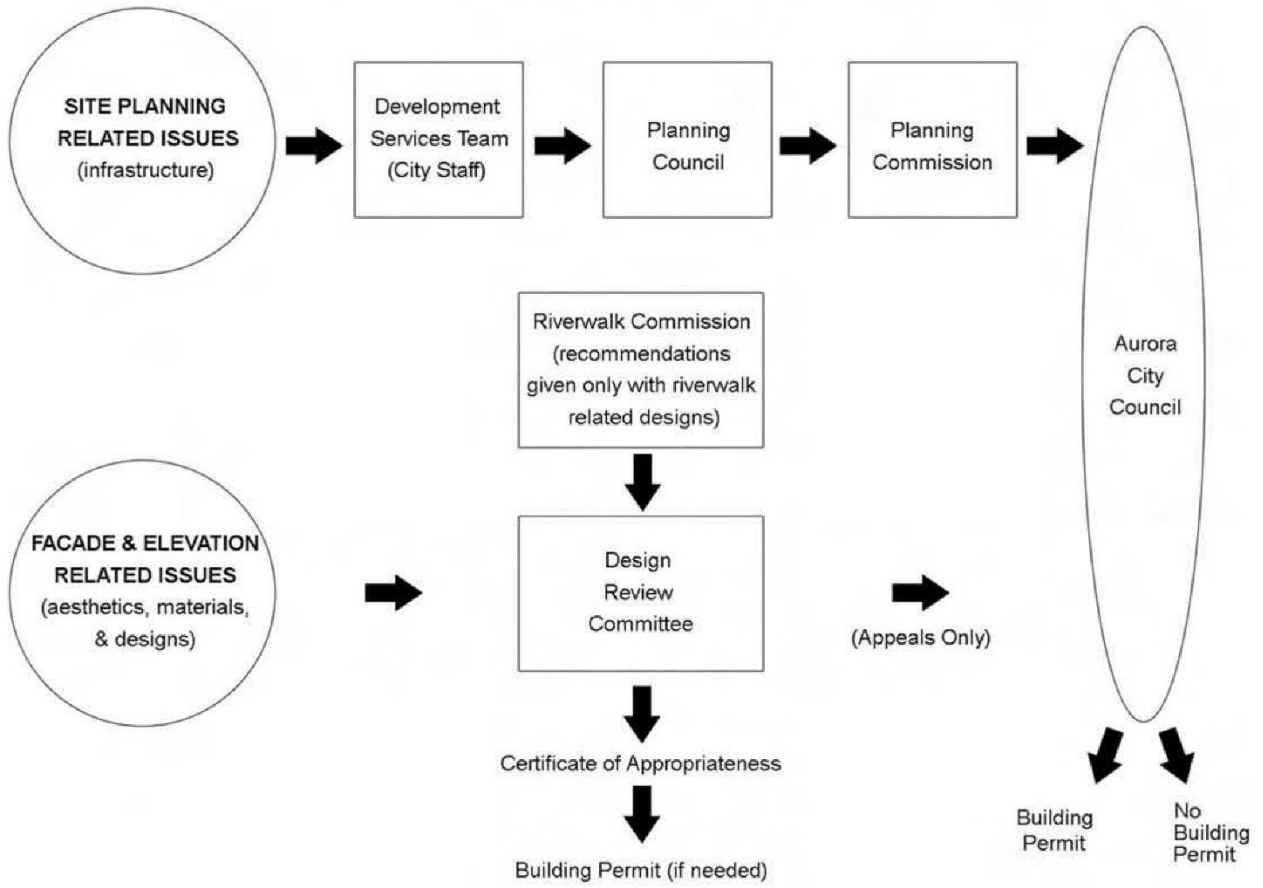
SITE PLANNING RELATED ISSUES (infrastructure)

Development Services Team (City Staff)

Planning Council

Planning Commission

Aurora City Council

Riverwalk Commission (recommendations given only with riverwalk related designs)

FACADE & ELEVATION RELATED ISSUES (aesthetics, materials, & designs)

Design Review Committee

(Appeals Only)

Certificate of Appropriateness

Building Permit (if needed)

Building Permit

No Building Permit